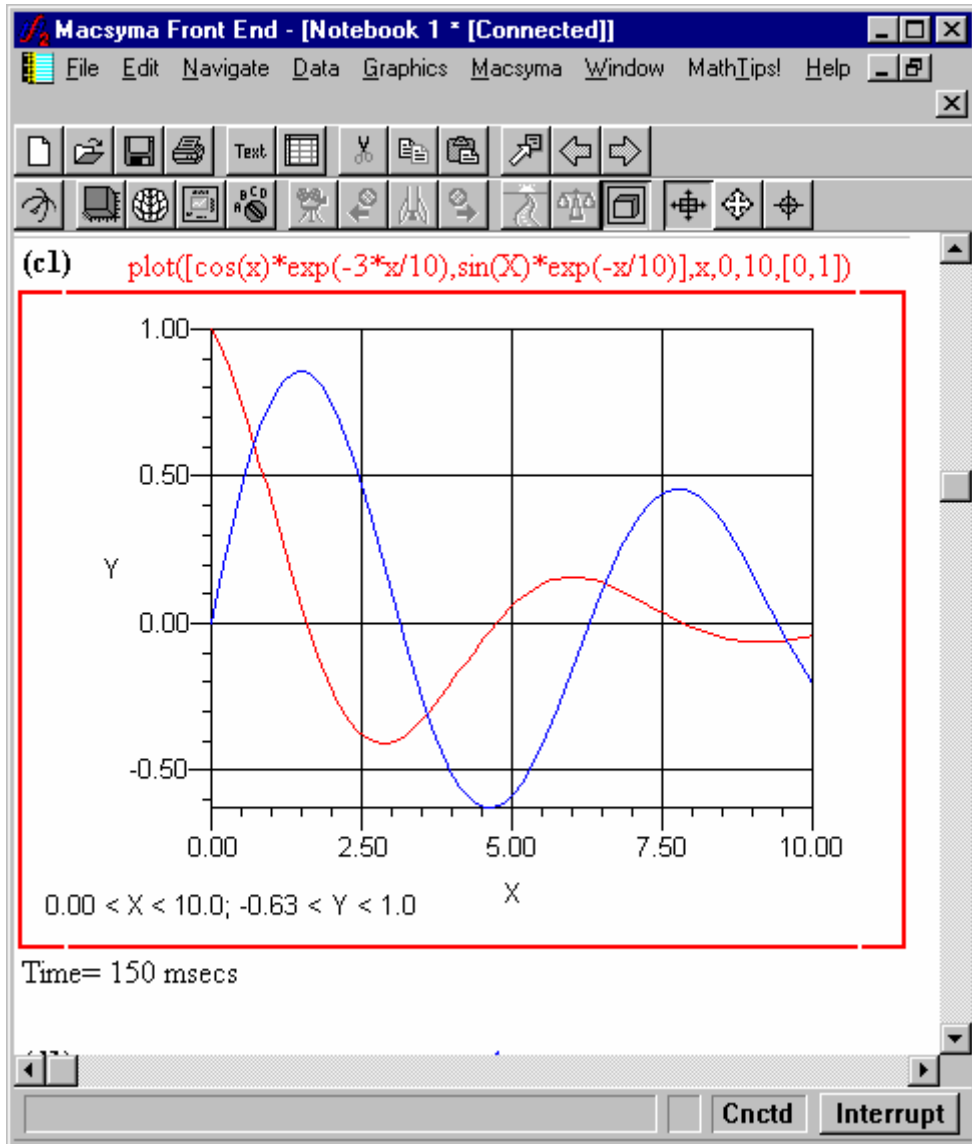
Macsyma Front End - [Notebook 1 * [Connected]]
File Edit Navigate Data Graphics Macsyma Window MathTips! Help

Text

(c1) plot([cos(x)*exp(-3*x/10),sin(X)*exp(-x/10)],x,0,10,[0,1])

1.00
0.50
Y
0.00
-0.50
0.00 2.50 5.00 7.50 10.00
X
0.00 < X < 10.0; -0.63 < Y < 1.0

Time= 150 msecs

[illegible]

Cnctd Interrupt